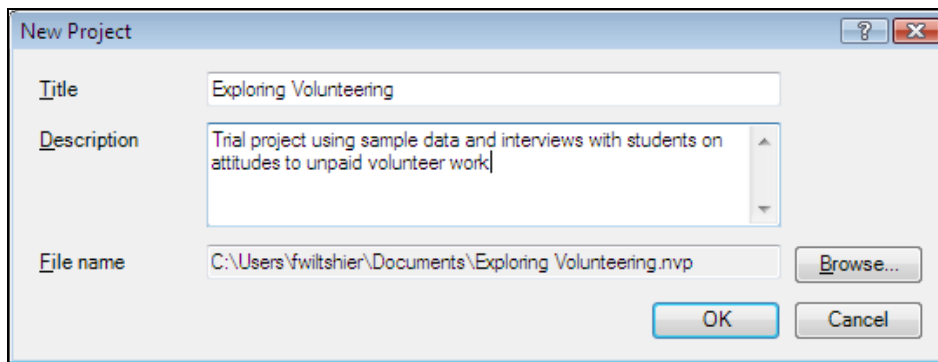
New Project

?

Title

Exploring Volunteering

Description

Trial project using sample data and interviews with students on attitudes to unpaid volunteer work

File name

C:\Users\fwiltshier\Documents\Exploring Volunteering.nvp

Browse...

OK

Cancel